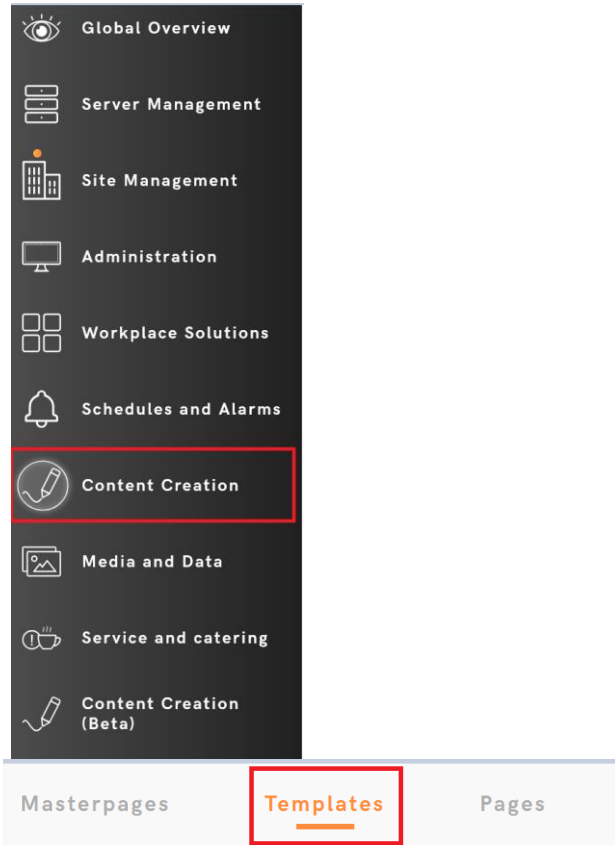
Global Overview

Server Management

Site Management

Administration

Workplace Solutions

Schedules and Alarms

Content Creation

Media and Data

Service and catering

Content Creation (Beta)

Masterpages

Templates

Pages